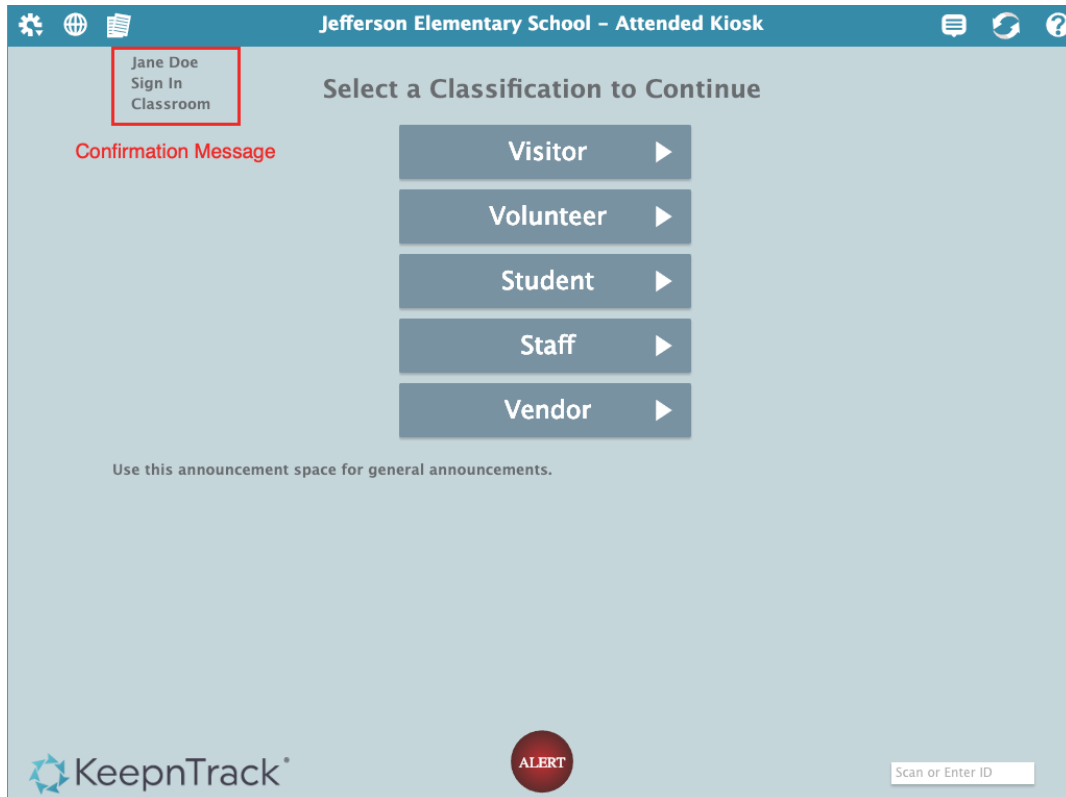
Jefferson Elementary School – Attended Kiosk

Jane Doe
Sign In
Classroom

Confirmation Message

Select a Classification to Continue

Visitor

Volunteer

Student

Staff

Vendor

Use this announcement space for general announcements.

KeepnTrack®

ALERT

Scan or Enter ID